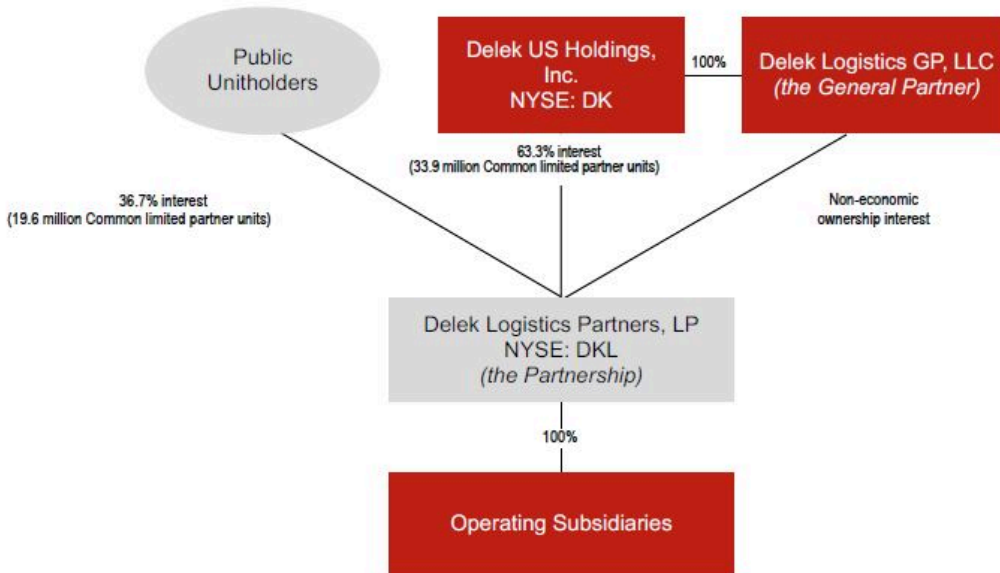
Public Unitholders

Delek US Holdings, Inc.
NYSE: DK

100%

Delek Logistics GP, LLC
*(the General Partner)*

63.3% interest
(33.9 million Common limited partner units)

36.7% interest
(19.6 million Common limited partner units)

Non-economic ownership interest

Delek Logistics Partners, LP
NYSE: DKL
*(the Partnership)*

100%

Operating Subsidiaries